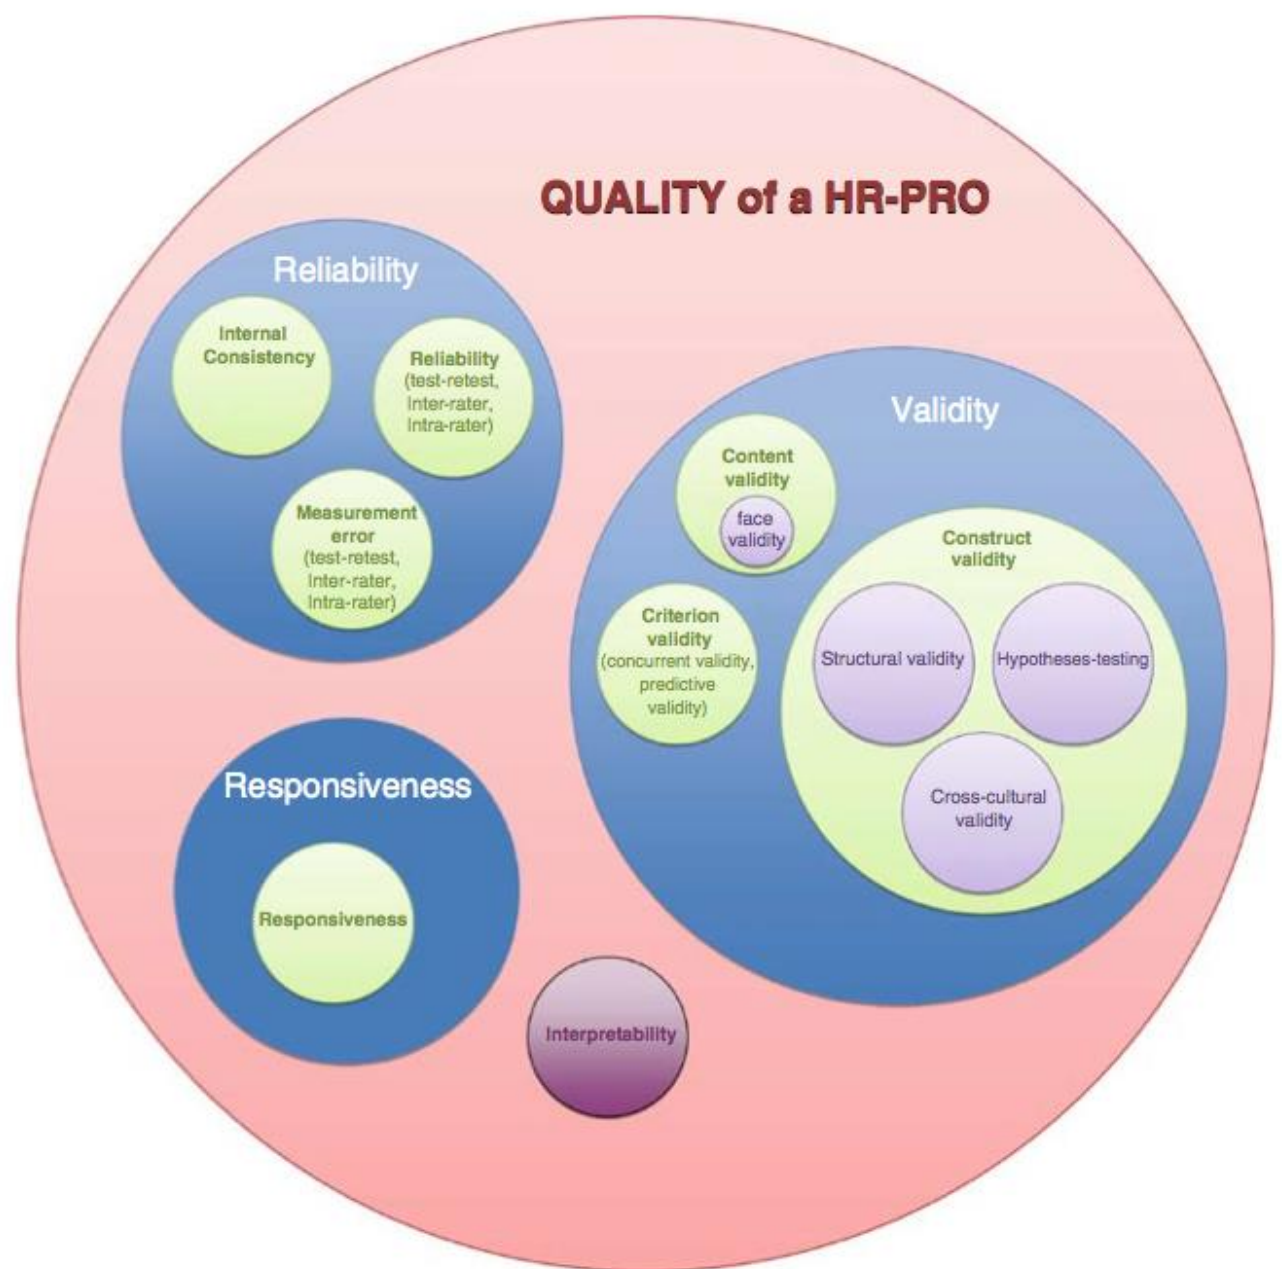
QUALITY of a HR-PRO

Reliability

Internal Consistency

Reliability (test-retest, inter-rater, intra-rater)

Measurement error (test-retest, inter-rater, intra-rater)

Validity

Content validity

face validity

Construct validity

Criterion validity (concurrent validity, predictive validity)

Structural validity

Hypotheses-testing

Cross-cultural validity

Responsiveness

Responsiveness

Interpretability